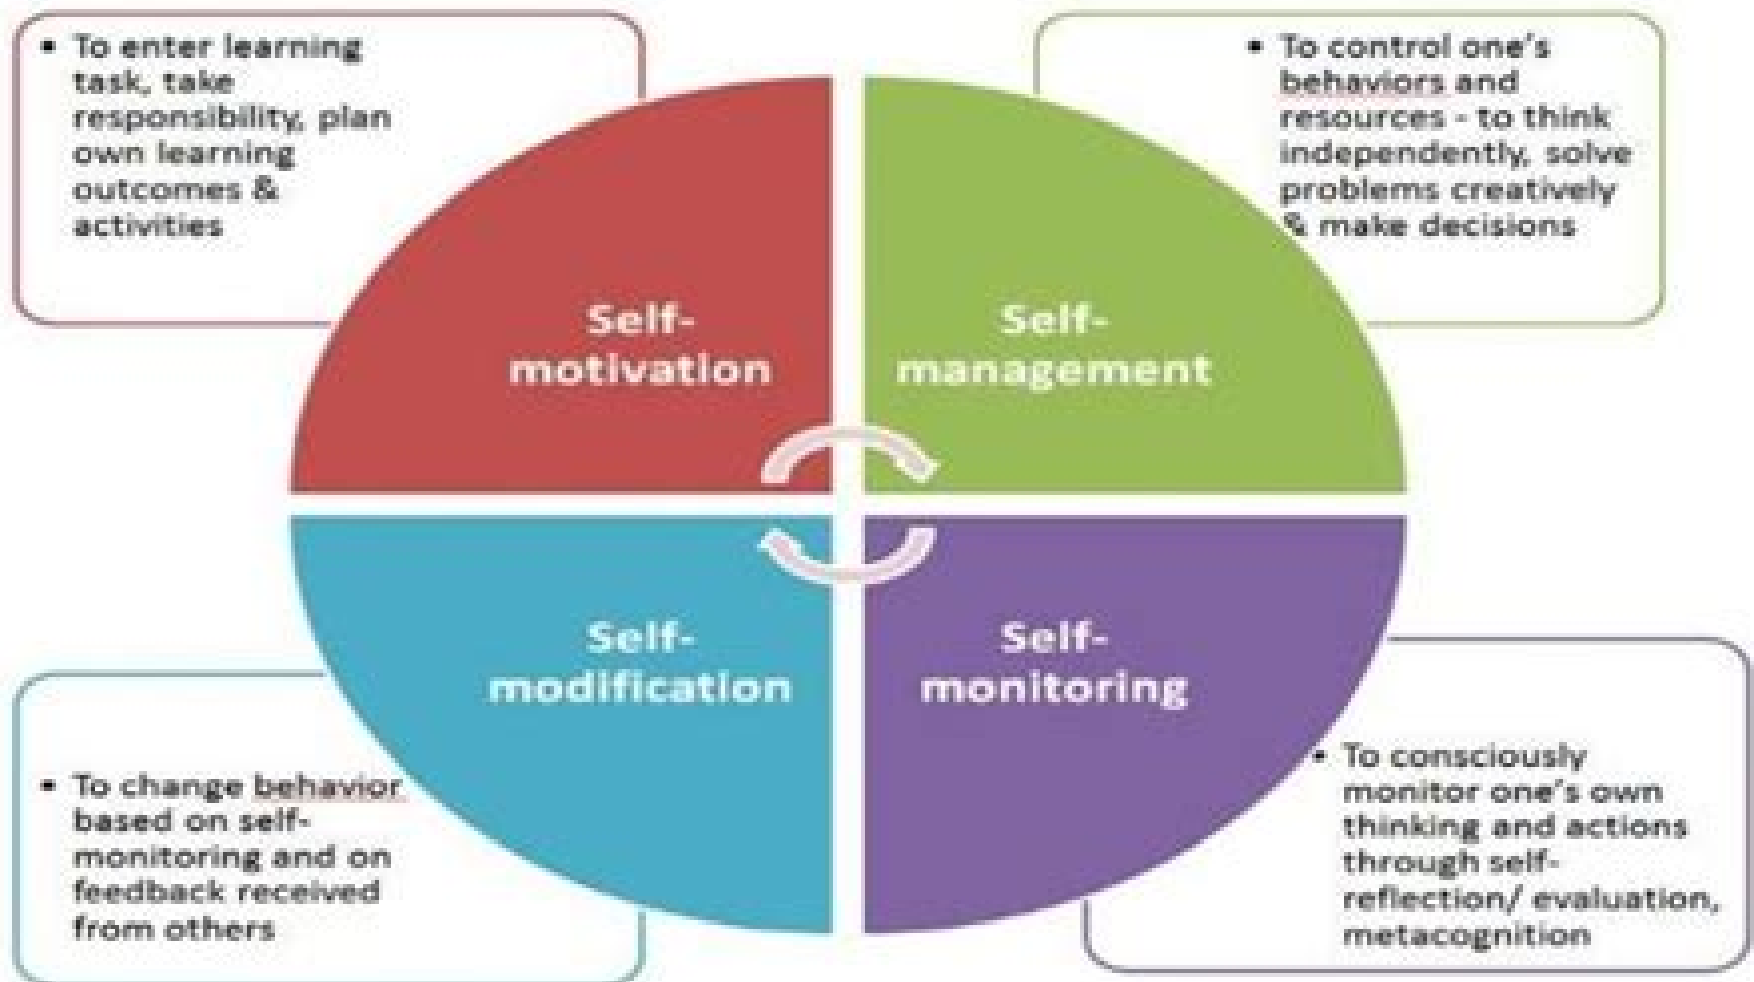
- To enter learning task, take responsibility, plan own learning outcomes & activities

- To control one's behaviors and resources - to think independently, solve problems creatively & make decisions

Self-motivation

Self-management

Self-modification

Self-monitoring

- To change behavior based on self-monitoring and on feedback received from others

- To consciously monitor one's own thinking and actions through self-reflection/ evaluation, metacognition